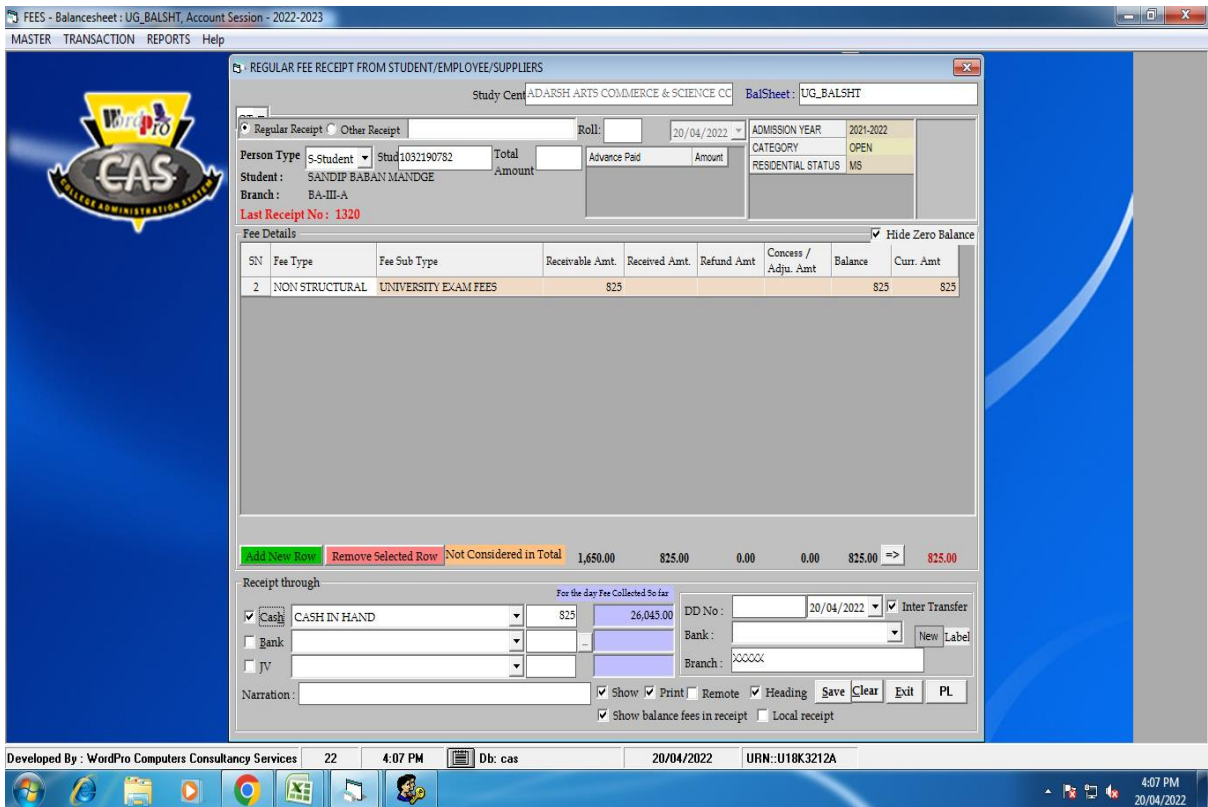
FEES - Balancesheet : UG_BALSHT, Account Session - 2022-2023

MASTER TRANSACTION REPORTS Help

WordPro
CAS
COLLEGE ADMINISTRATION SYSTEM

REGULAR FEE RECEIPT FROM STUDENT/EMPLOYEE/SUPPLIERS

Study Cent ADARSH ARTS COMMERCE & SCIENCE CC BalSheet : UG_BALSHT

Regular Receipt Other Receipt Roll: 20/04/2022

ADMISSION YEAR 2021-2022
CATEGORY OPEN
RESIDENTIAL STATUS MS

Person Type 5-Student Stud 1032190782 Total Amount

Advance Paid Amount

Student : SANDIP BABAN MANDGE
Branch : BA-III-A
Last Receipt No : 1320

Fee Details

Hide Zero Balance

| SN | Fee Type | Fee Sub Type | Receivable Amt. | Received Amt. | Refund Amt | Concess / Adju. Amt | Balance | Curr. Amt |
|---|---|---|---|---|---|---|---|---|
| 2 | NON STRUCTURAL | UNIVERSITY EXAM FEES | 825 | | | | 825 | 825 |

Add New Row Remove Selected Row Not Considered in Total 1,650.00 825.00 0.00 0.00 825.00 => 825.00

Receipt through

For the day Fee Collected So far

Cash CASH IN HAND 825 26,045.00

Bank

JV

DD No : 20/04/2022 Inter Transfer

Bank : New Label

Branch : XXXXX

Narration :

Show Print Remote Heading Save Clear Exit PL

Show balance fees in receipt Local receipt

Developed By : WordPro Computers Consultancy Services 22 4:07 PM Db: cas 20/04/2022 URN::U18K3212A

4:07 PM
20/04/2022